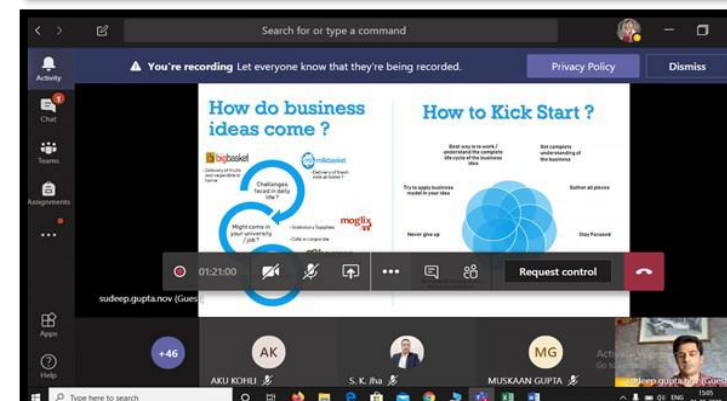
Search for or type a command

Activity
Chat
Teams
Assignments
...
Apps
Help

You're recording Let everyone know that they're being recorded.
Privacy Policy
Dismiss

How do business ideas come ?

bigbasket
- Delivery of fruits and vegetables at home

milkbasket
- Delivery of fresh milk at home

Challenges faced in daily life ?

Might come in your university / job ?

moglix
- Stationary Supplies
- Cafe in corporate

How to Kick Start ?

Best way is to work / understand the complete life cycle of the business idea

Get complete understanding of the business

Try to apply business model in your idea

Gather all pieces

Never give up

Stay Focused

01:21:00
Request control

sudeep.gupta.nov (Guest)

+46
AK
AKU KOHLI
S. K. Jha
MG
MUSKAAN GUPTA
sudeep.gupta.nov (Guest)

Type here to search
ENG
15:05